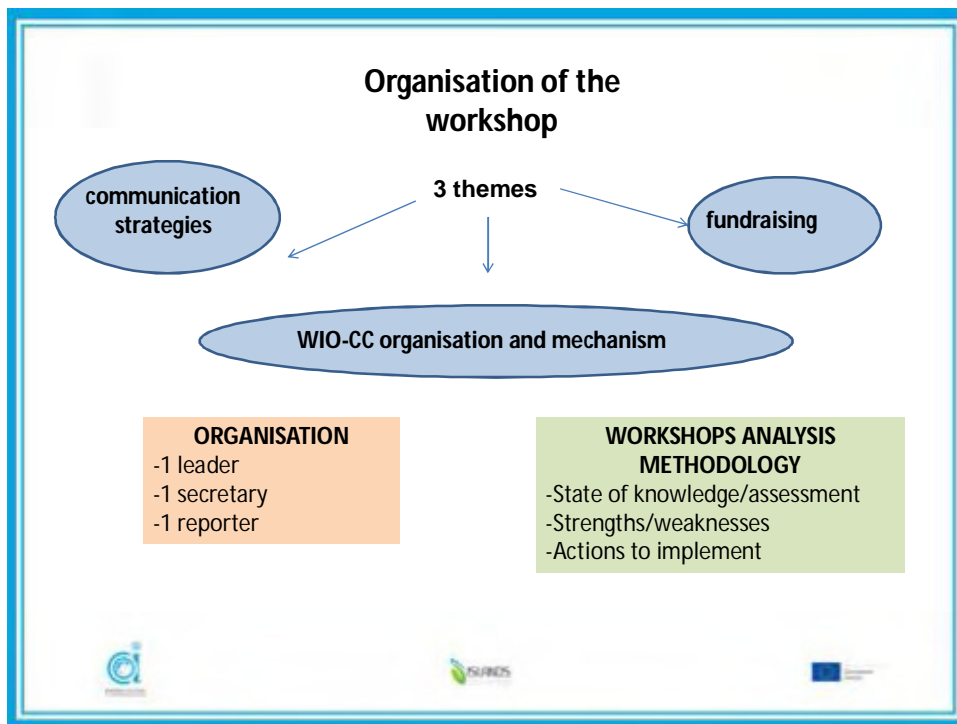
Organisation of the workshop

3 themes

communication strategies

fundraising

WIO-CC organisation and mechanism

ORGANISATION
-1 leader
-1 secretary
-1 reporter

WORKSHOPS ANALYSIS METHODOLOGY
-State of knowledge/assessment
-Strengths/weaknesses
-Actions to implement

ISLANDS